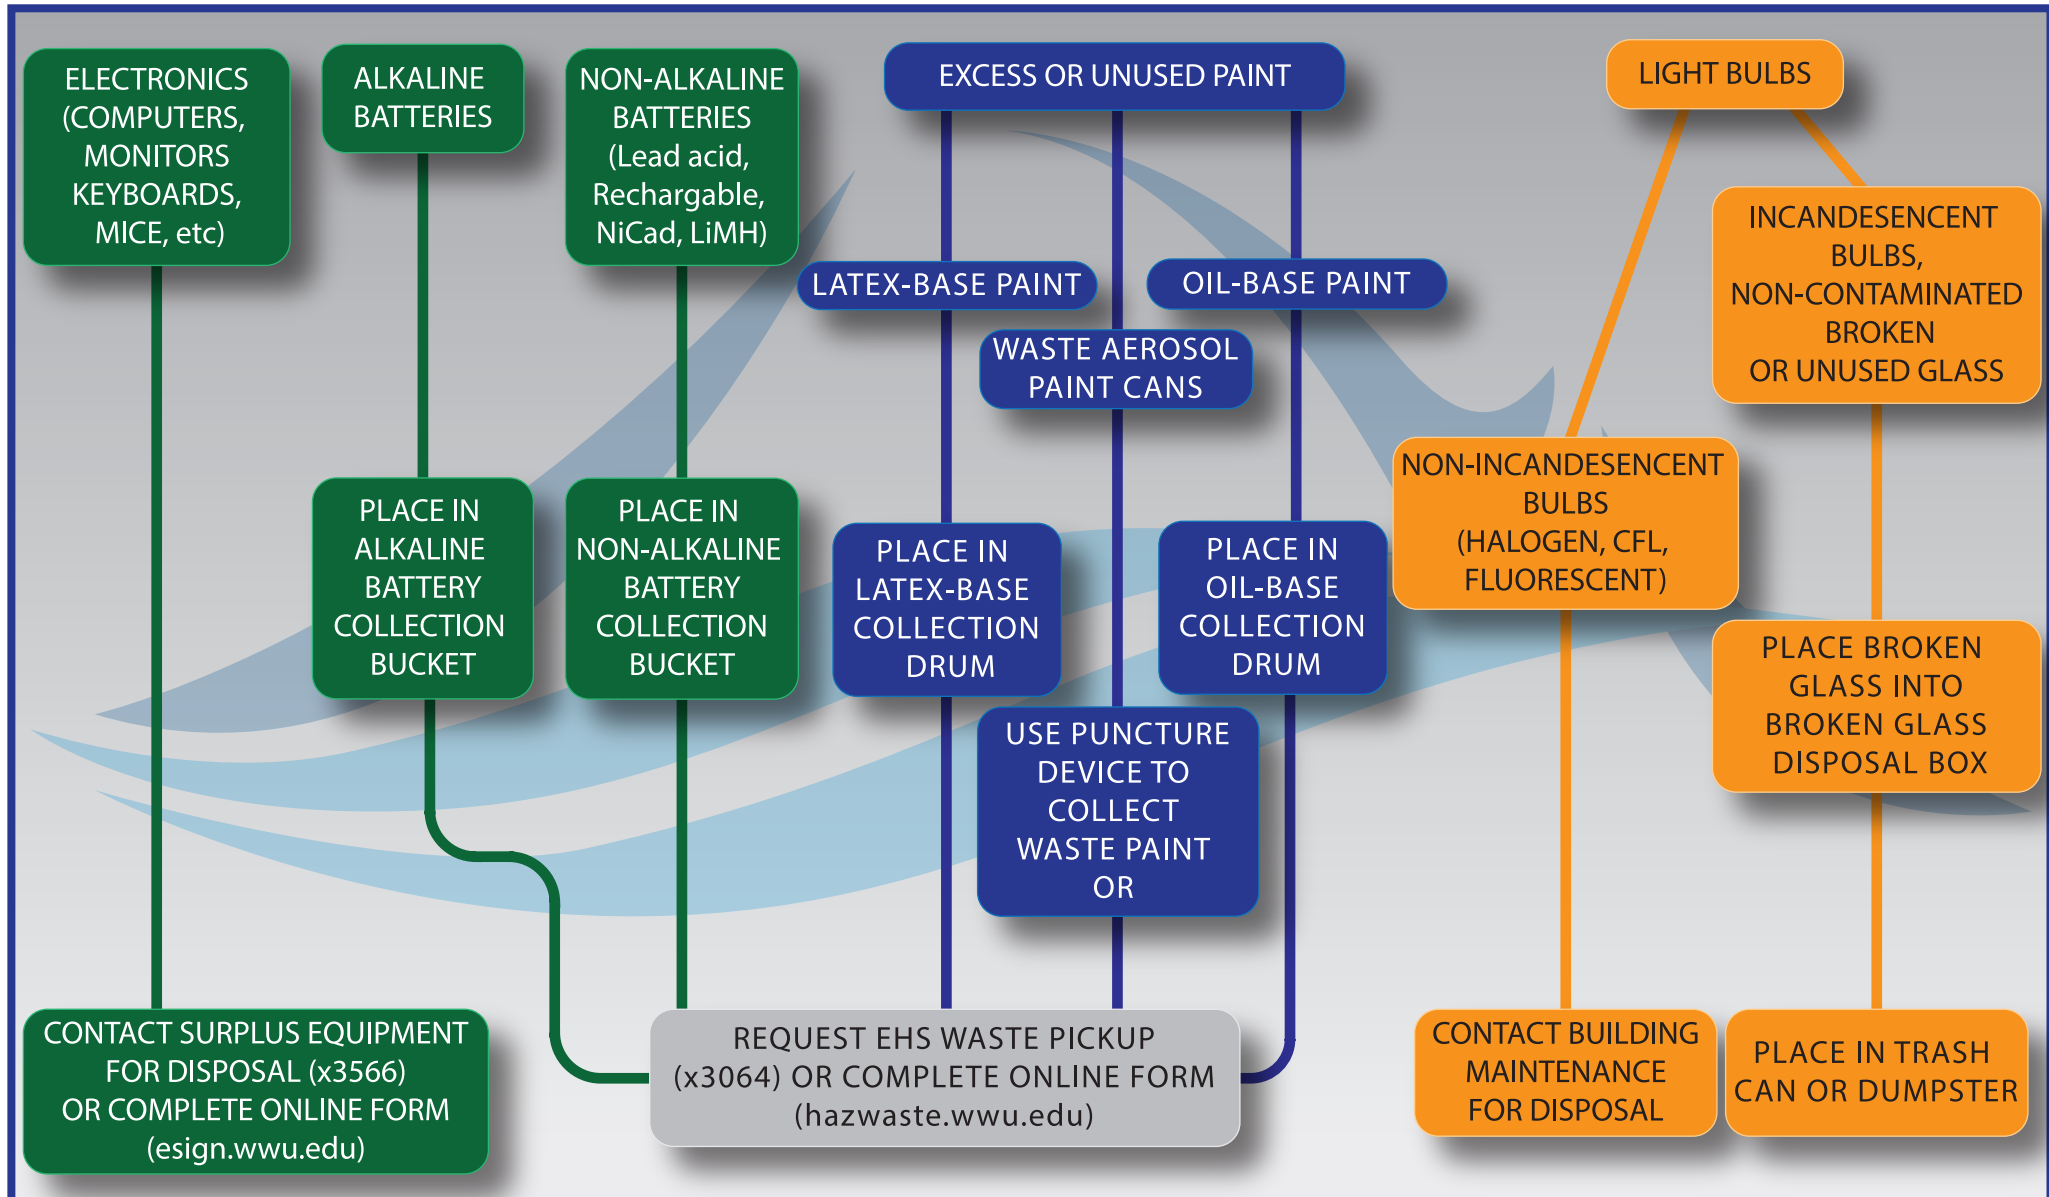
ELECTRONICS (COMPUTERS, MONITORS KEYBOARDS, MICE, etc)

ALKALINE BATTERIES

NON-ALKALINE BATTERIES (Lead acid, Rechargable, NiCad, LiMH)

EXCESS OR UNUSED PAINT

LIGHT BULBS

LATEX-BASE PAINT

OIL-BASE PAINT

WASTE AEROSOL PAINT CANS

INCANDESENCENT BULBS, NON-CONTAMINATED BROKEN OR UNUSED GLASS

NON-INCANDESENCENT BULBS (HALOGEN, CFL, FLUORESCENT)

PLACE IN ALKALINE BATTERY COLLECTION BUCKET

PLACE IN NON-ALKALINE BATTERY COLLECTION BUCKET

PLACE IN LATEX-BASE COLLECTION DRUM

PLACE IN OIL-BASE COLLECTION DRUM

PLACE BROKEN GLASS INTO BROKEN GLASS DISPOSAL BOX

USE PUNCTURE DEVICE TO COLLECT WASTE PAINT OR

CONTACT SURPLUS EQUIPMENT FOR DISPOSAL (x3566) OR COMPLETE ONLINE FORM (esign.wwu.edu)

REQUEST EHS WASTE PICKUP (x3064) OR COMPLETE ONLINE FORM (hazwaste.wwu.edu)

CONTACT BUILDING MAINTENANCE FOR DISPOSAL

PLACE IN TRASH CAN OR DUMPSTER